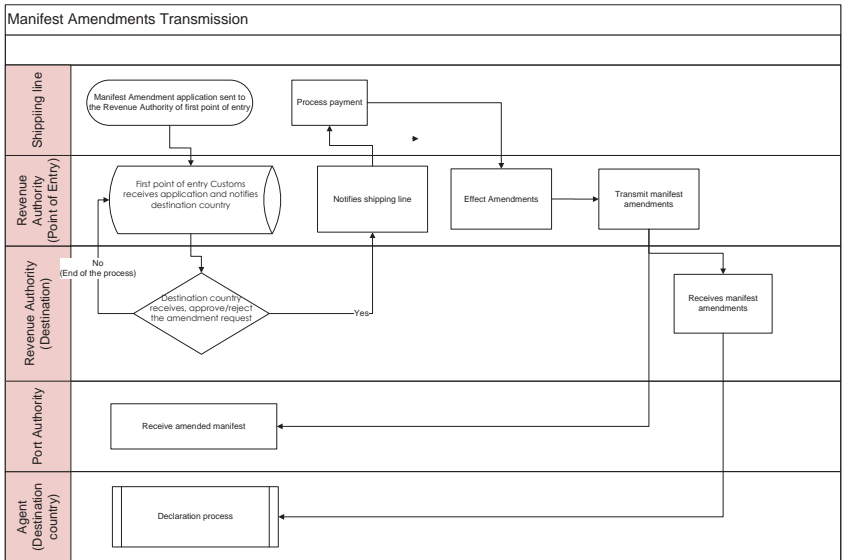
Manifest Amendments Transmission

Shipping line

Manifest Amendment application sent to the Revenue Authority of first point of entry

Process payment

Revenue Authority (Point of Entry)

First point of entry Customs receives application and notifies destination country

Notifies shipping line

Effect Amendments

Transmit manifest amendments

Revenue Authority (Destination)

No (End of the process)

Destination country receives, approve/reject the amendment request

Yes

Receives manifest amendments

Port Authority

Receive amended manifest

Agent (Destination country)

Declaration process